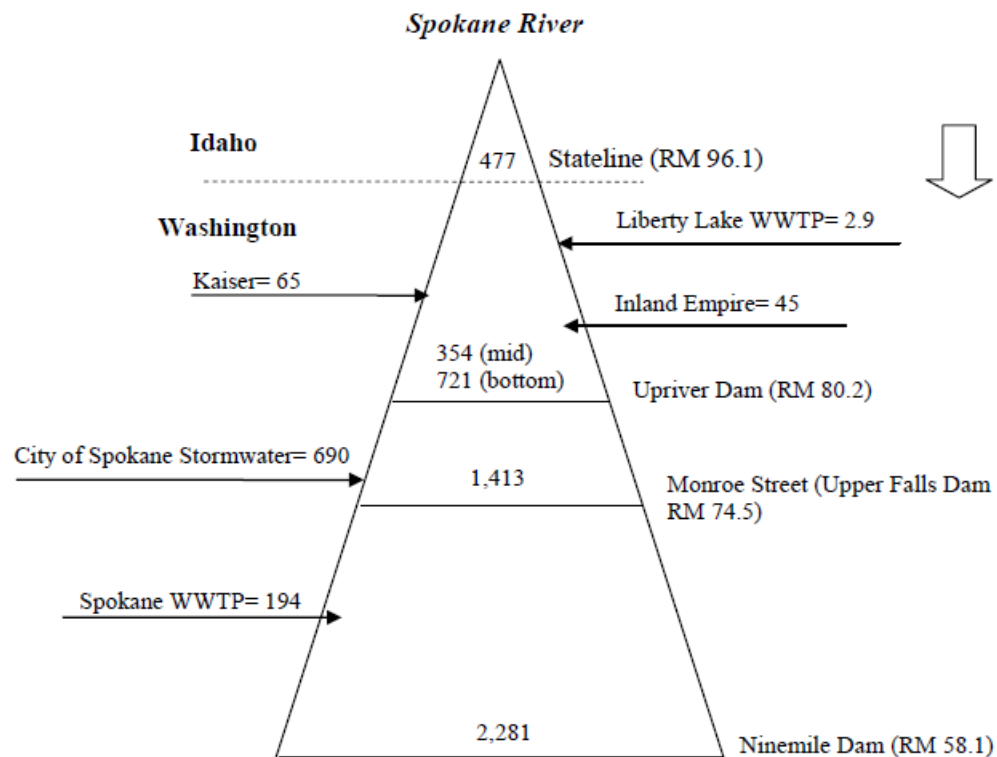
Spokane River

Idaho

477

Stateline (RM 96.1)

Washington

Liberty Lake WWTP= 2.9

Kaiser= 65

Inland Empire= 45

354 (mid)
721 (bottom)

Upriver Dam (RM 80.2)

City of Spokane Stormwater= 690

1,413

Monroe Street (Upper Falls Dam RM 74.5)

Spokane WWTP= 194

2,281

Ninemile Dam (RM 58.1)